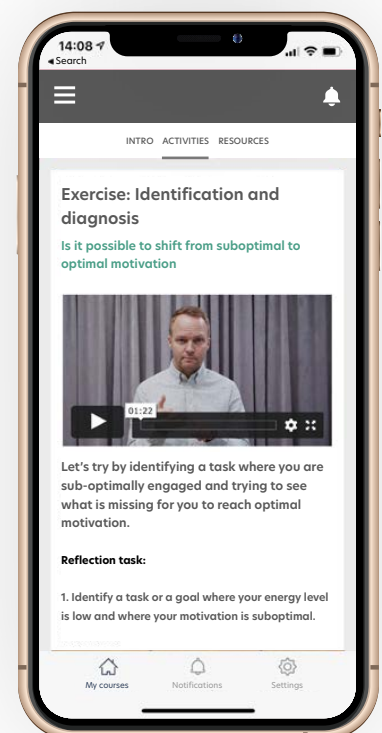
14:08
◂ Search

INTRO ACTIVITIES RESOURCES

Exercise: Identification and diagnosis

Is it possible to shift from suboptimal to optimal motivation

01:22

Let's try by identifying a task where you are sub-optimally engaged and trying to see what is missing for you to reach optimal motivation.

Reflection task:

1. Identify a task or a goal where your energy level is low and where your motivation is suboptimal.

My courses Notifications Settings